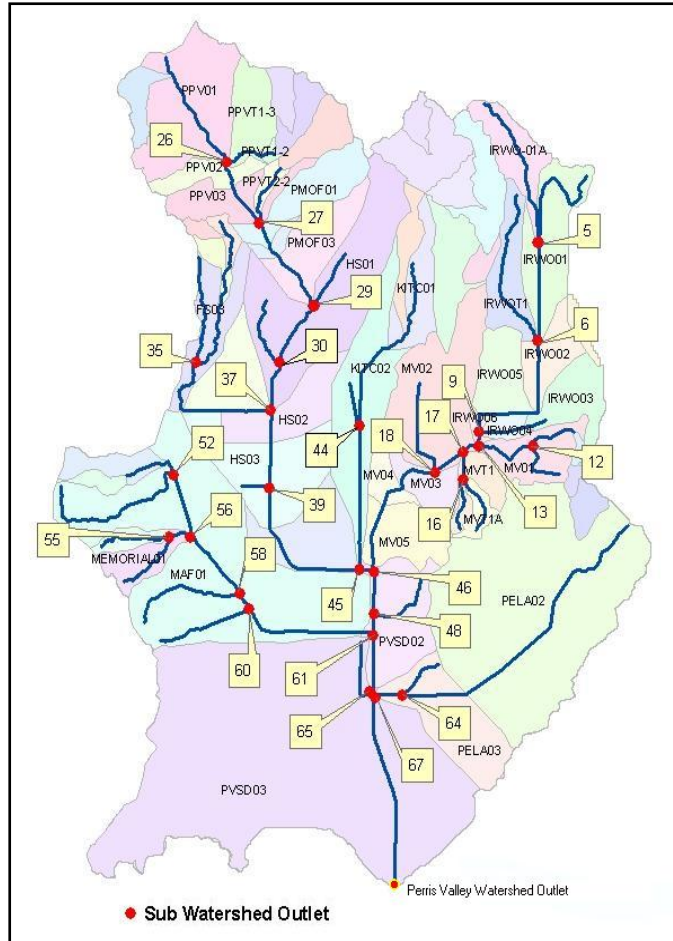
PPV01
PPVT1-3
26
PPVT1-2
PPV02
PPVT2-2
PMOF01
PPV03
27
PMOF03
IRWO-01A
5
IRWO01
HS01
KITC01
29
FG03
IRWOT1
6
IRWO02
35
30
KITC02
MV02
IRWO05
IRWO03
37
HS02
9
17
IRWO06
IRWO04
18
44
MVT1
MV01
12
52
HS03
MV04
MV03
13
16
MVT1A
39
56
55
MEMORIAL01
MV05
MAF01
58
46
45
PELA02
48
PVSD02
60
61
64
65
PELA03
67
PVSD03
Perris Valley Watershed Outlet
Sub Watershed Outlet